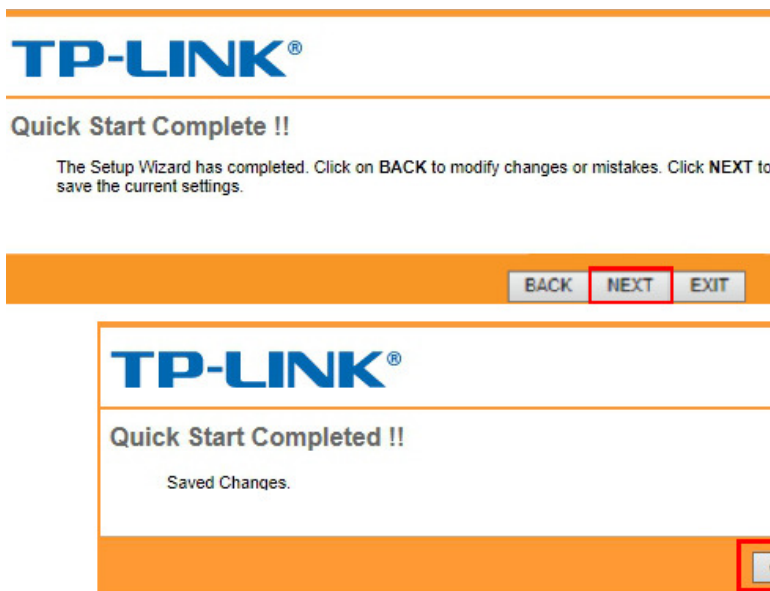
TP-LINK®

Quick Start Complete !!

The Setup Wizard has completed. Click on **BACK** to modify changes or mistakes. Click **NEXT** to save the current settings.

BACK NEXT EXIT

TP-LINK®

Quick Start Completed !!

Saved Changes.